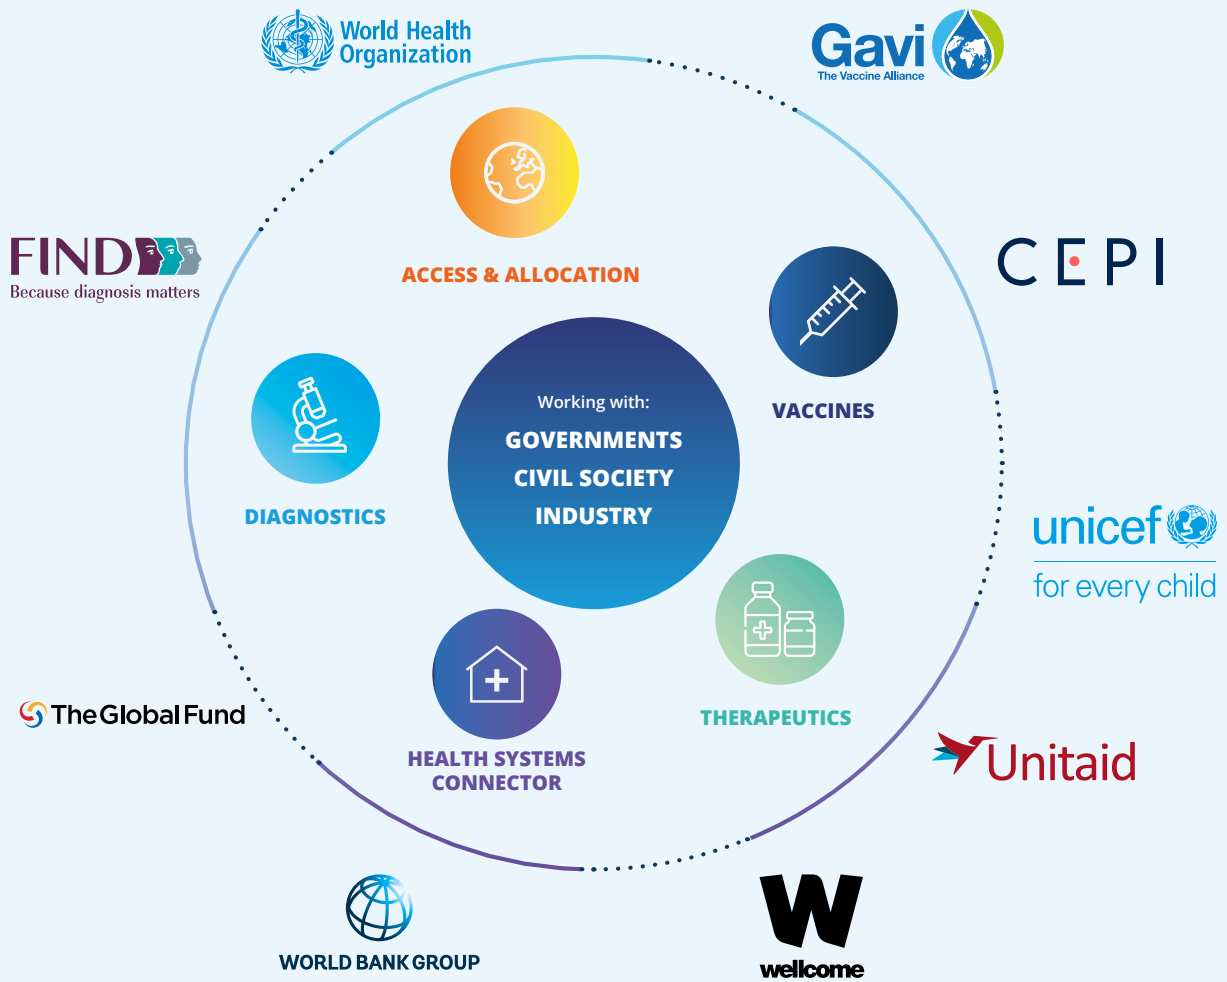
World Health Organization

Gavi
The Vaccine Alliance

FIND
Because diagnosis matters

CEPI

ACCESS & ALLOCATION

VACCINES

Working with:
GOVERNMENTS
CIVIL SOCIETY
INDUSTRY

DIAGNOSTICS

unicef
for every child

THERAPEUTICS

HEALTH SYSTEMS CONNECTOR

The Global Fund

Unitaid

WORLD BANK GROUP

wellcome